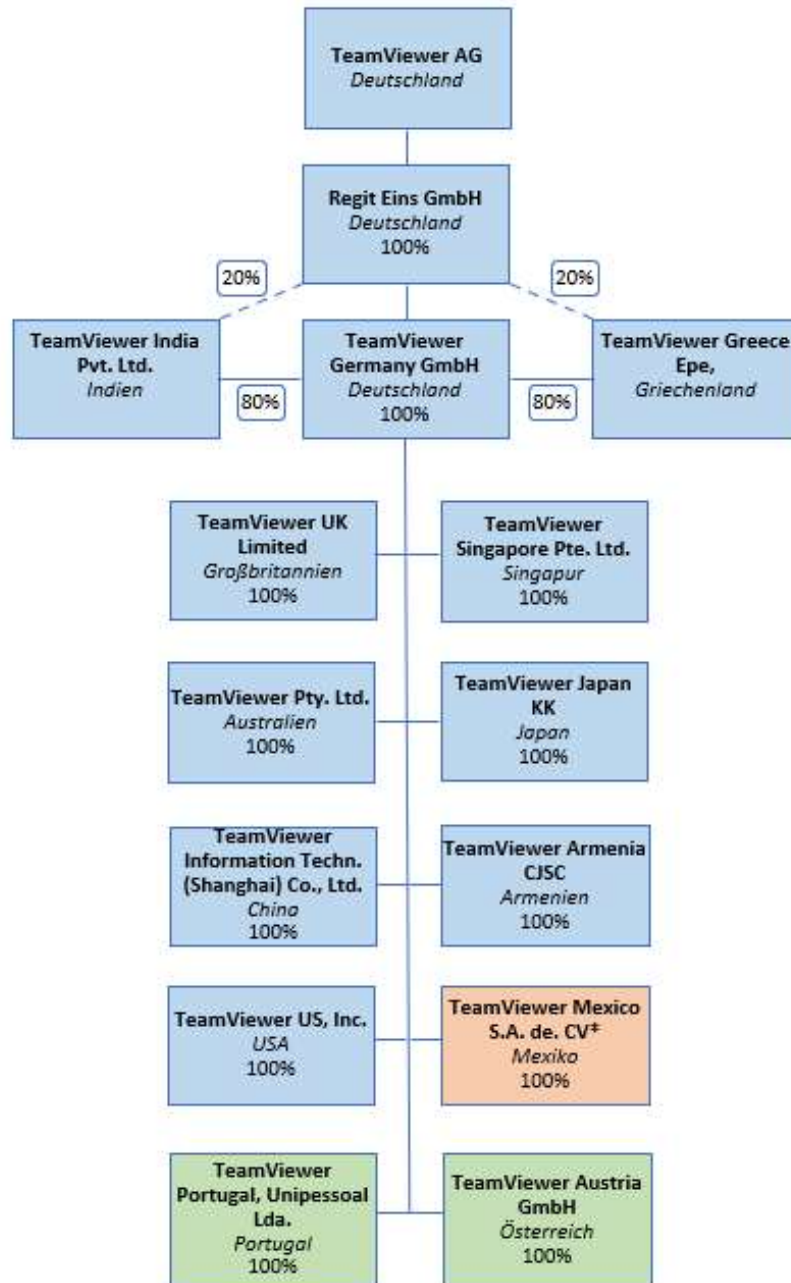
TeamViewer AG
Deutschland

Regit Eins GmbH
Deutschland
100%

20%

20%

TeamViewer India Pvt. Ltd.
Indien

80%

TeamViewer Germany GmbH
Deutschland
100%

80%

TeamViewer Greece Epe,
Griechenland

TeamViewer UK Limited
Großbritannien
100%

TeamViewer Singapore Pte. Ltd.
Singapur
100%

TeamViewer Pty. Ltd.
Australien
100%

TeamViewer Japan KK
Japan
100%

TeamViewer Information Techn. (Shanghai) Co., Ltd.
China
100%

TeamViewer Armenia CJSC
Armenien
100%

TeamViewer US, Inc.
USA
100%

TeamViewer Mexico S.A. de. CV*
Mexiko
100%

TeamViewer Portugal, Unipessoal Lda.
Portugal
100%

TeamViewer Austria GmbH
Österreich
100%